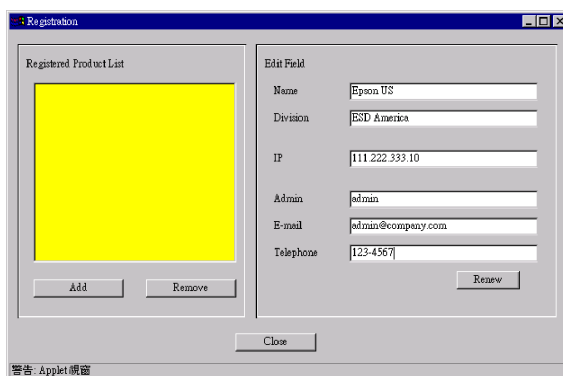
Registration

Registered Product List

Add
Remove

Edit Field

Name Epson US
Division ESD America
IP 111.222.333.10
Admin admin
E-mail admin@company.com
Telephone 123-4567

Renew

Close

警告: Applet 視窗